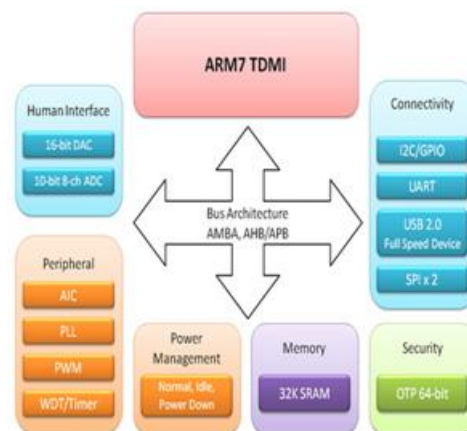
ARM7 TDMI

Human Interface

16-bit DAC

10-bit 8-ch ADC

Connectivity

I2C/GPIO

UART

USB 2.0
Full Speed Device

SPI x 2

Bus Architecture
AMBA, AHB/APB

Peripheral

AIC

PLL

PWM

WDT/Timer

Power Management

Normal, Idle, Power Down

Memory

32K SRAM

Security

OTP 64-bit